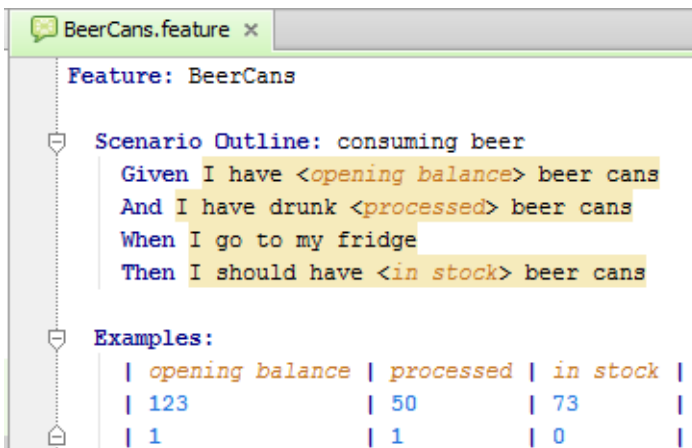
BeerCans.feature ×

Feature: BeerCans

Scenario Outline: consuming beer
Given I have <opening balance> beer cans
And I have drunk <processed> beer cans
When I go to my fridge
Then I should have <in stock> beer cans

Examples:

| opening balance | processed | in stock |
|---|---|---|
| 123 | 50 | 73 |
| 1 | 1 | 0 |